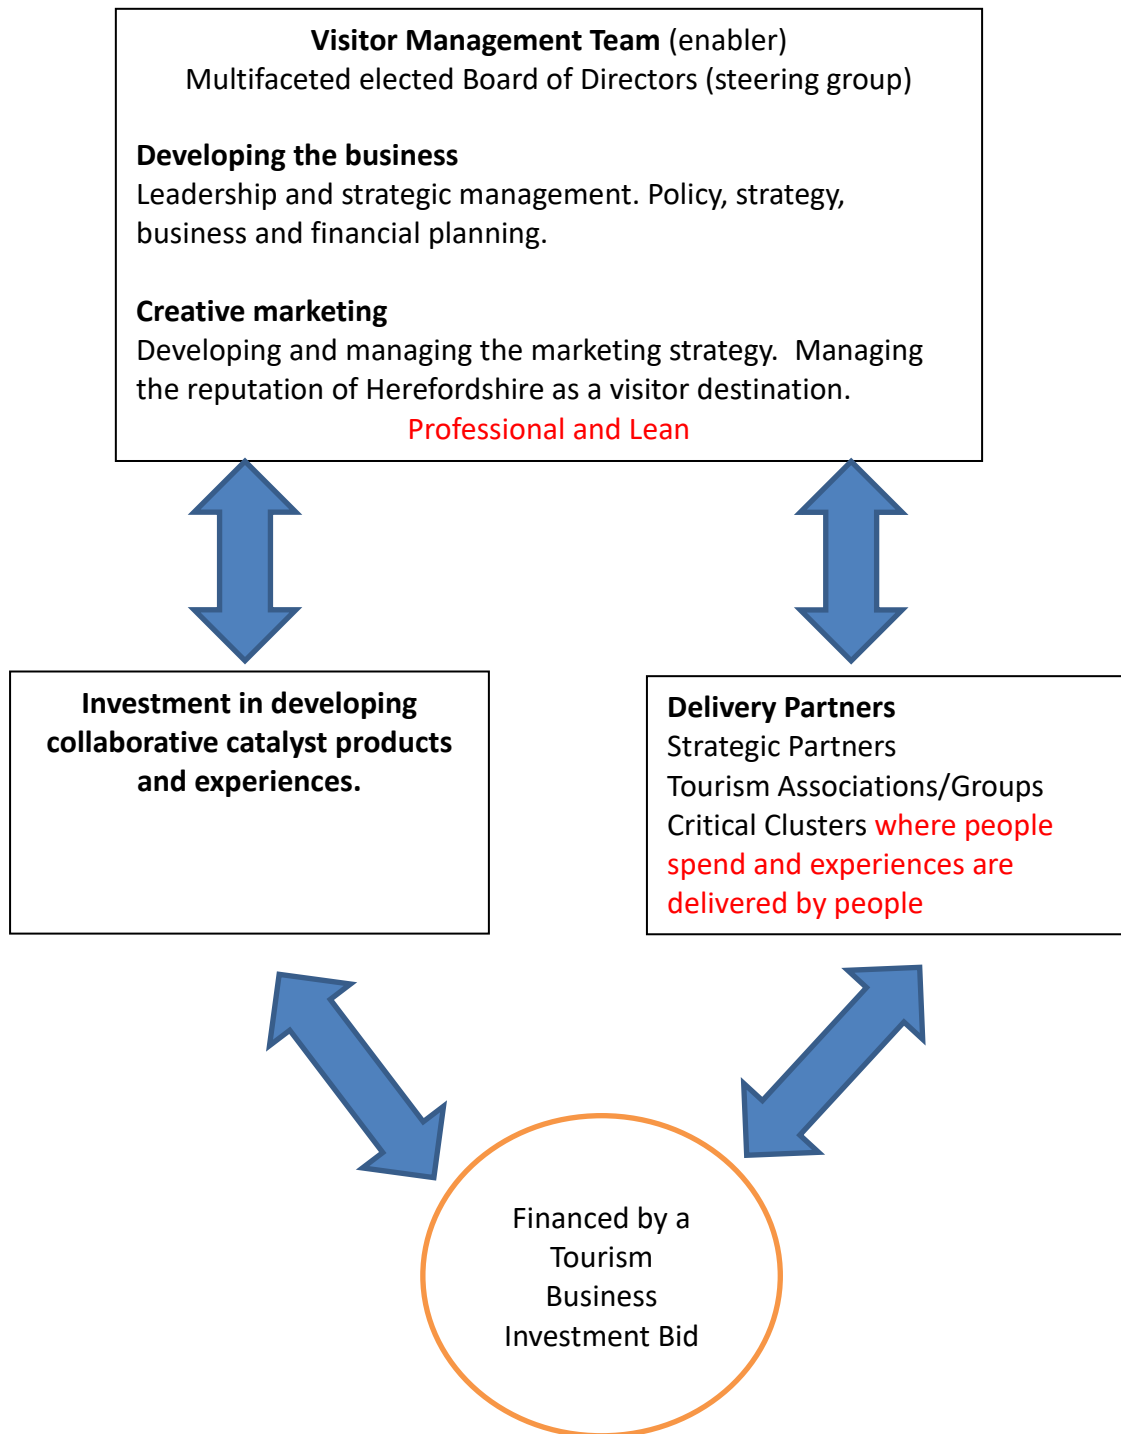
**Visitor Management Team** (enabler)
Multifaceted elected Board of Directors (steering group)

**Developing the business**
Leadership and strategic management. Policy, strategy, business and financial planning.

**Creative marketing**
Developing and managing the marketing strategy. Managing the reputation of Herefordshire as a visitor destination.
Professional and Lean

**Investment in developing collaborative catalyst products and experiences.**

**Delivery Partners**
Strategic Partners
Tourism Associations/Groups
Critical Clusters where people spend and experiences are delivered by people

Financed by a Tourism Business Investment Bid